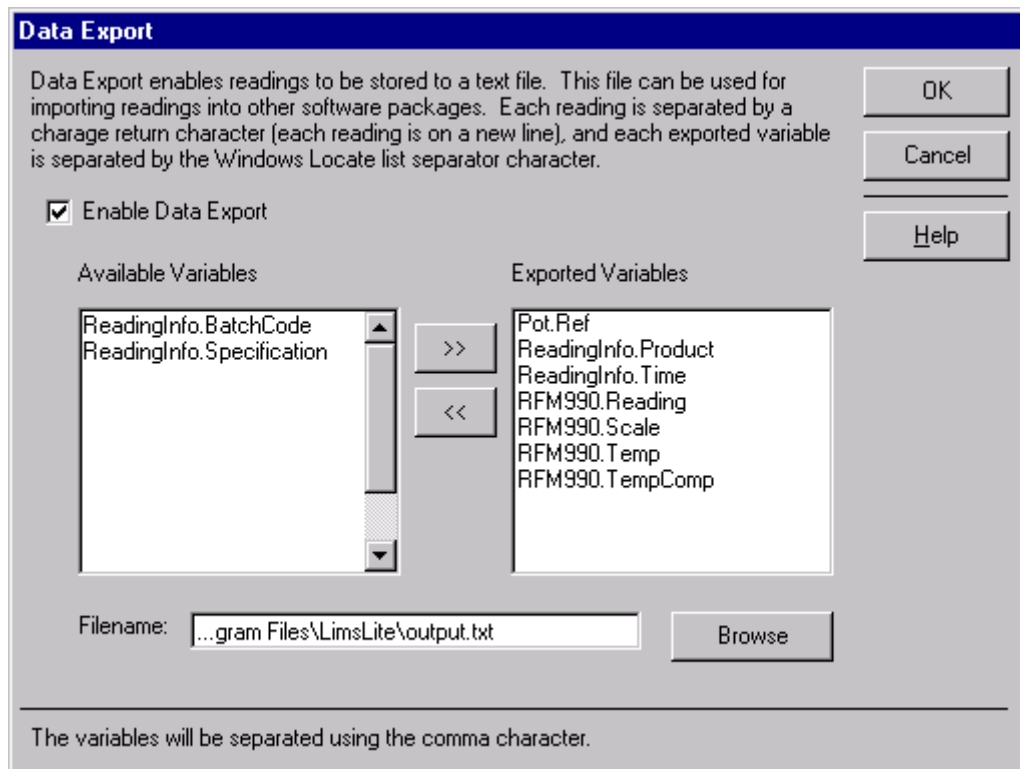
Data Export

Data Export enables readings to be stored to a text file. This file can be used for importing readings into other software packages. Each reading is separated by a charage return character (each reading is on a new line), and each exported variable is separated by the Windows Locate list separator character.

OK

Cancel

Help

Enable Data Export

Available Variables

ReadingInfo.BatchCode
ReadingInfo.Specification

>>

<<

Exported Variables

Pot.Ref
ReadingInfo.Product
ReadingInfo.Time
RFM990.Reading
RFM990.Scale
RFM990.Temp
RFM990.TempComp

Filename: ...gram Files\LimsLite\output.txt

Browse

The variables will be separated using the comma character.